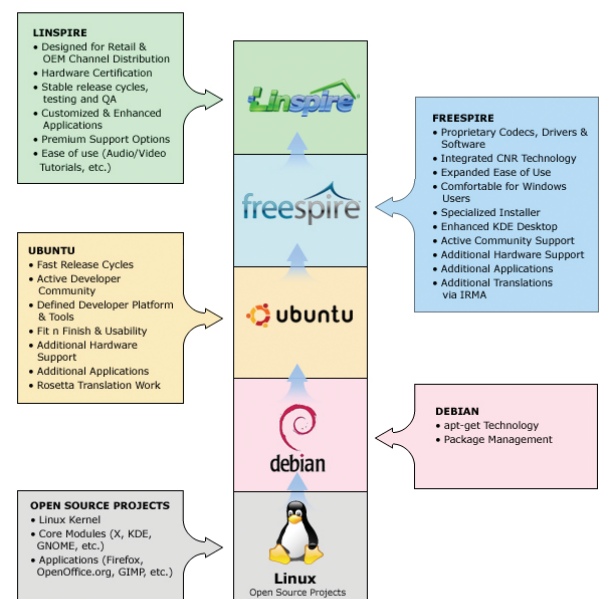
LINSPIRE
• Designed for Retail & OEM Channel Distribution
• Hardware Certification
• Stable release cycles, testing and QA
• Customized & Enhanced Applications
• Premium Support Options
• Ease of use (Audio/Video Tutorials, etc.)

Linspire

FREESPIRE
• Proprietary Codecs, Drivers & Software
• Integrated CNR Technology
• Expanded Ease of Use
• Comfortable for Windows Users
• Specialized Installer
• Enhanced KDE Desktop
• Active Community Support
• Additional Hardware Support
• Additional Applications
• Additional Translations via IRMA

freespire

UBUNTU
• Fast Release Cycles
• Active Developer Community
• Defined Developer Platform & Tools
• Fit n Finish & Usability
• Additional Hardware Support
• Additional Applications
• Rosetta Translation Work

ubuntu

DEBIAN
• apt-get Technology
• Package Management

debian

OPEN SOURCE PROJECTS
• Linux Kernel
• Core Modules (X, KDE, GNOME, etc.)
• Applications (Firefox, OpenOffice.org, GIMP, etc.)

Linux
Open Source Projects